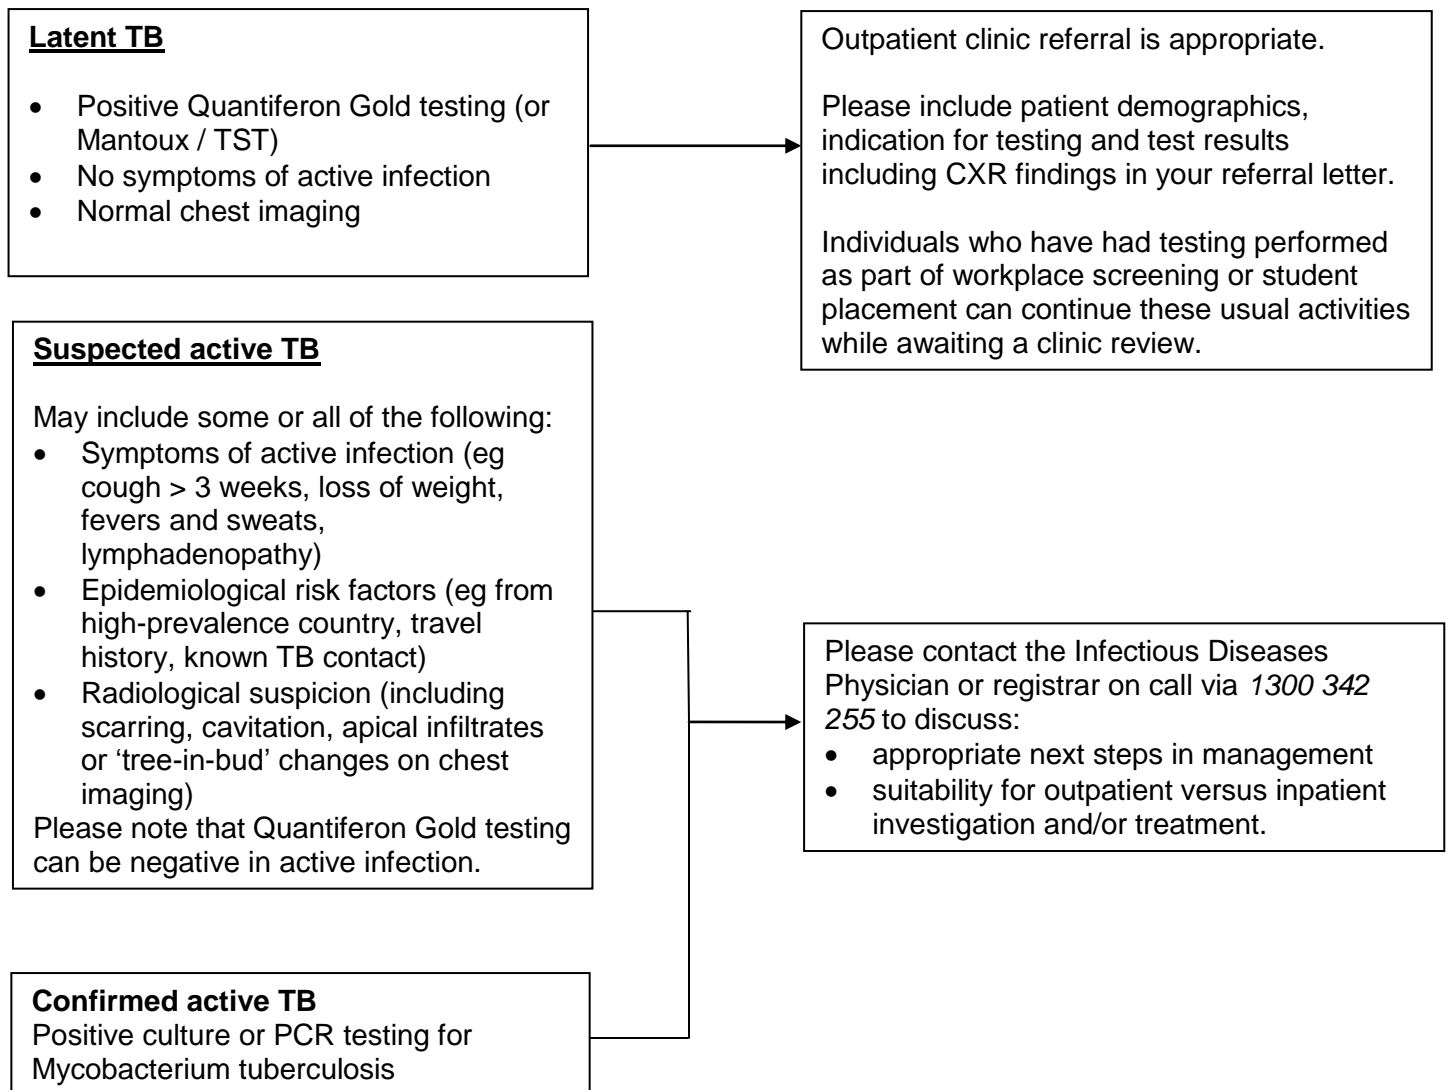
**Latent TB**

- Positive Quantiferon Gold testing (or Mantoux / TST)
- No symptoms of active infection
- Normal chest imaging

Outpatient clinic referral is appropriate.

Please include patient demographics, indication for testing and test results including CXR findings in your referral letter.

Individuals who have had testing performed as part of workplace screening or student placement can continue these usual activities while awaiting a clinic review.

**Suspected active TB**

May include some or all of the following:
- Symptoms of active infection (eg cough > 3 weeks, loss of weight, fevers and sweats, lymphadenopathy)
- Epidemiological risk factors (eg from high-prevalence country, travel history, known TB contact)
- Radiological suspicion (including scarring, cavitation, apical infiltrates or 'tree-in-bud' changes on chest imaging)

Please note that Quantiferon Gold testing can be negative in active infection.

Please contact the Infectious Diseases Physician or registrar on call via *1300 342 255* to discuss:
- appropriate next steps in management
- suitability for outpatient versus inpatient investigation and/or treatment.

**Confirmed active TB**
Positive culture or PCR testing for Mycobacterium tuberculosis